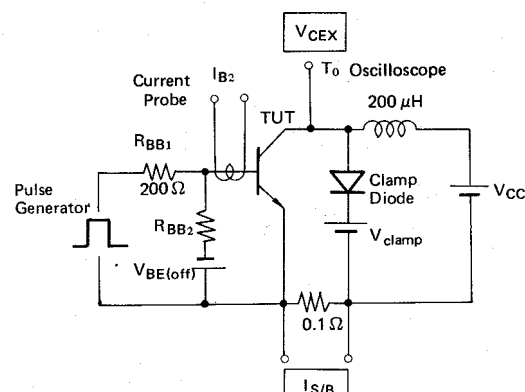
$V_{CEX}$

$I_{B2}$

Current Probe

$T_0$ Oscilloscope

TUT

200 $\mu$H

$R_{BB1}$

200 $\Omega$

Pulse Generator

$R_{BB2}$

$V_{BE(off)}$

Clamp Diode

$V_{clamp}$

$V_{CC}$

0.1 $\Omega$

$I_{S/B}$